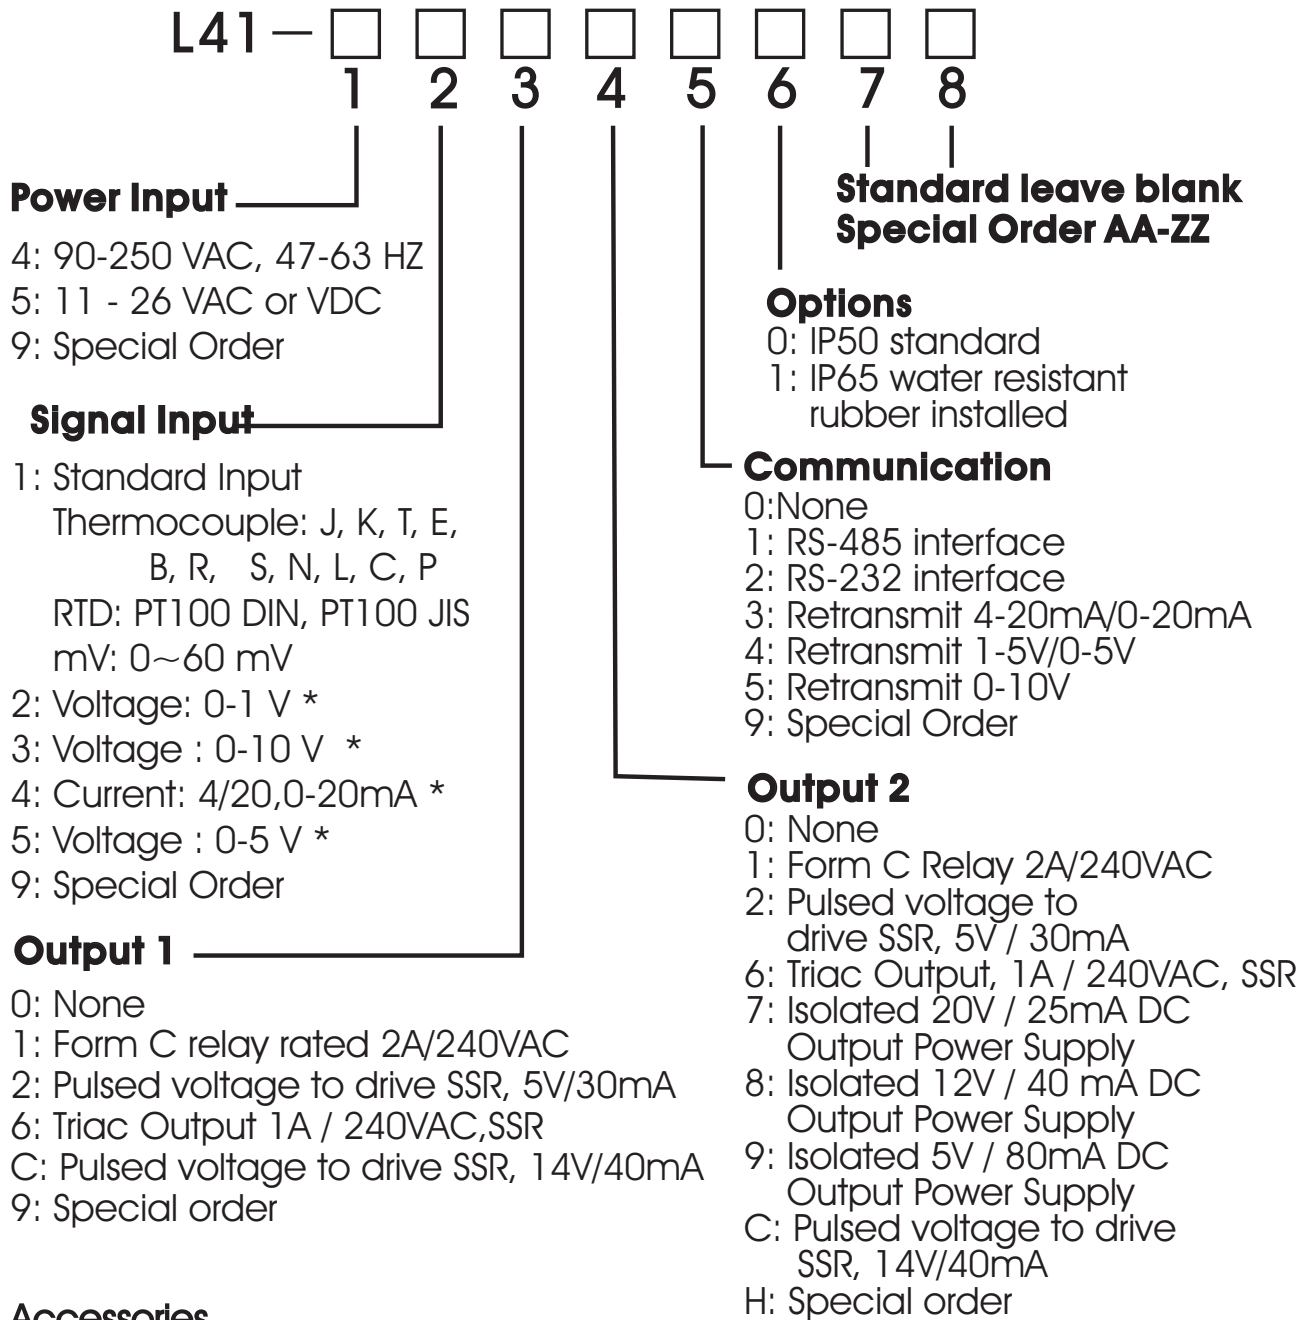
L41 — □ □ □ □ □ □ □ □
1 2 3 4 5 6 7 8

Standard leave blank
Special Order AA-ZZ

Power Input
4: 90-250 VAC, 47-63 HZ
5: 11 - 26 VAC or VDC
9: Special Order

Signal Input
1: Standard Input
Thermocouple: J, K, T, E, B, R, S, N, L, C, P
RTD: PT100 DIN, PT100 JIS
mV: 0~60 mV
2: Voltage: 0-1 V *
3: Voltage : 0-10 V *
4: Current: 4/20,0-20mA *
5: Voltage : 0-5 V *
9: Special Order

Output 1
0: None
1: Form C relay rated 2A/240VAC
2: Pulsed voltage to drive SSR, 5V/30mA
6: Triac Output 1A / 240VAC,SSR
C: Pulsed voltage to drive SSR, 14V/40mA
9: Special order

Accessories

Options
0: IP50 standard
1: IP65 water resistant rubber installed

Communication
0:None
1: RS-485 interface
2: RS-232 interface
3: Retransmit 4-20mA/0-20mA
4: Retransmit 1-5V/0-5V
5: Retransmit 0-10V
9: Special Order

Output 2
0: None
1: Form C Relay 2A/240VAC
2: Pulsed voltage to drive SSR, 5V / 30mA
6: Triac Output, 1A / 240VAC, SSR
7: Isolated 20V / 25mA DC Output Power Supply
8: Isolated 12V / 40 mA DC Output Power Supply
9: Isolated 5V / 80mA DC Output Power Supply
C: Pulsed voltage to drive SSR, 14V/40mA
H: Special order